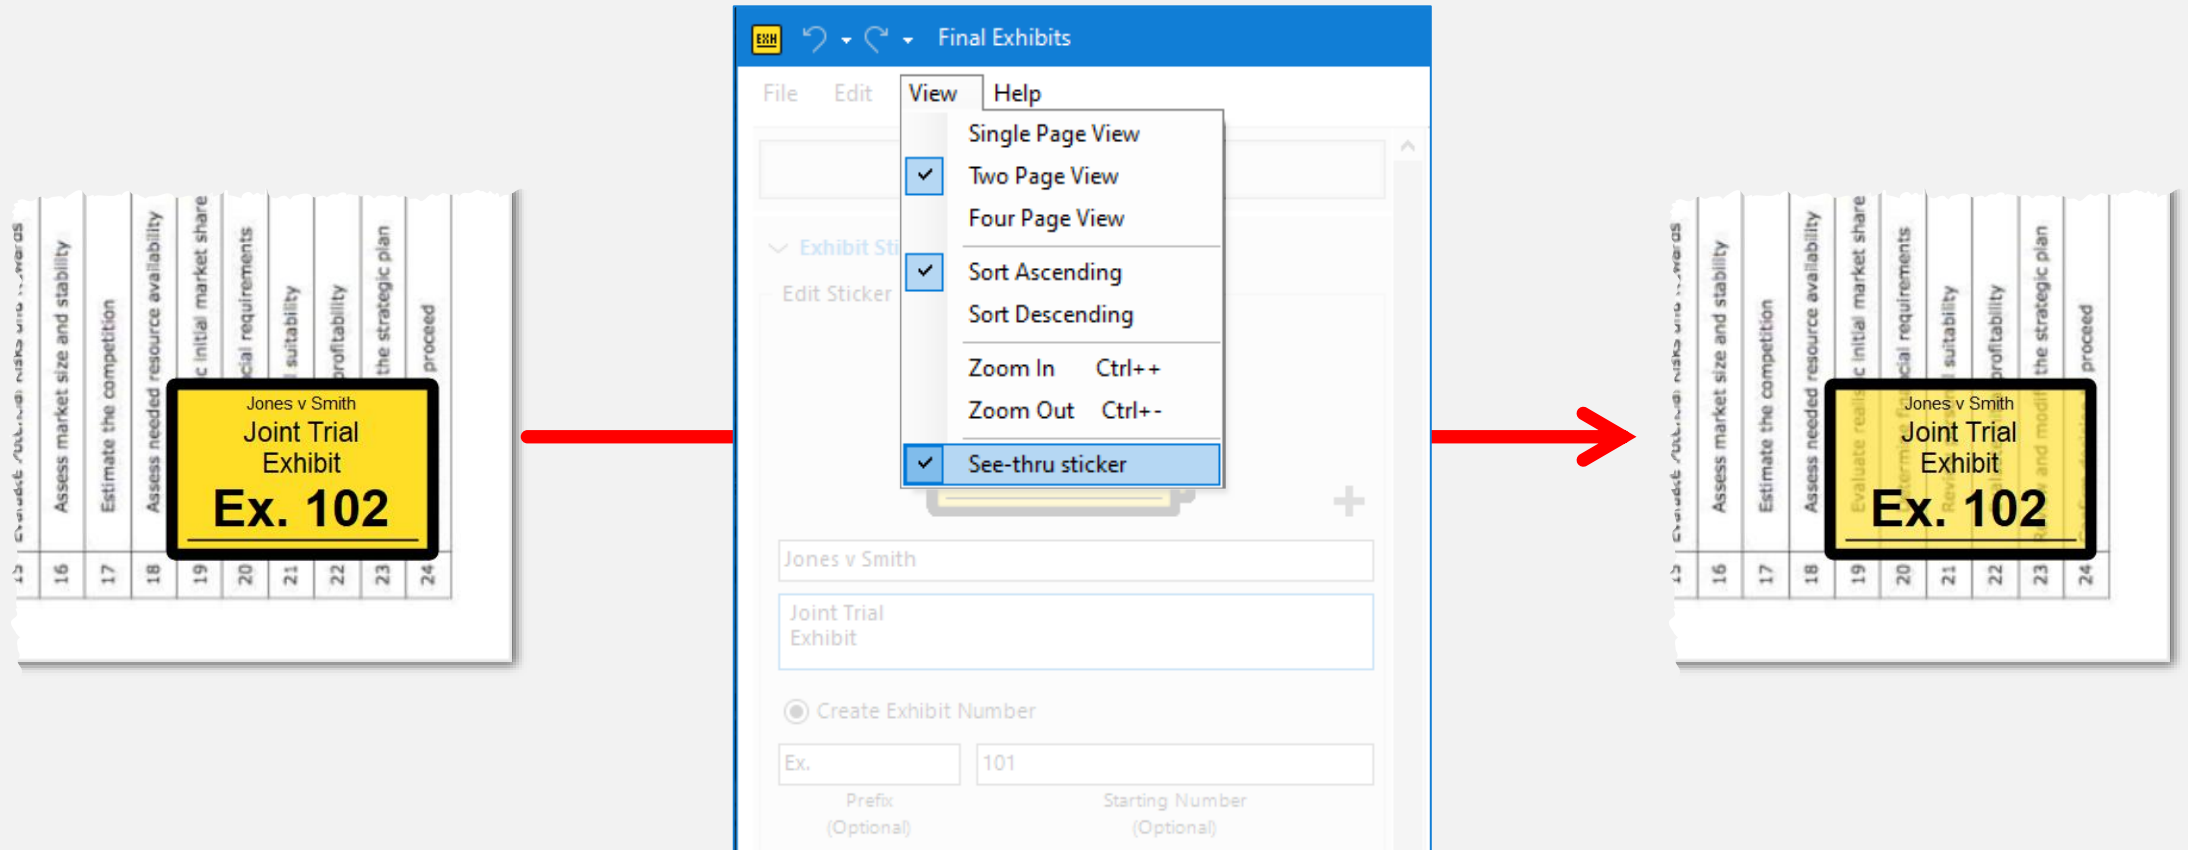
Evaluate potential risks and rewards
Assess market size and stability
Estimate the competition
Assess needed resource availability
c initial market share
cial requirements
suitability
profitability
the strategic plan
proceed

15 16 17 18 19 20 21 22 23 24

Jones v Smith
Joint Trial Exhibit
Ex. 102

EXH Final Exhibits

File Edit View Help

Single Page View
Two Page View
Four Page View
Sort Ascending
Sort Descending
Zoom In Ctrl++
Zoom Out Ctrl+-
See-thru sticker

Exhibit Sti
Edit Sticker

Jones v Smith
Joint Trial Exhibit

Create Exhibit Number

Ex.
101
Prefix (Optional)
Starting Number (Optional)

Evaluate potential risks and rewards
Assess market size and stability
Estimate the competition
Assess needed resource availability
c initial market share
cial requirements
suitability
profitability
the strategic plan
proceed

15 16 17 18 19 20 21 22 23 24

Jones v Smith
Joint Trial Exhibit
Ex. 102